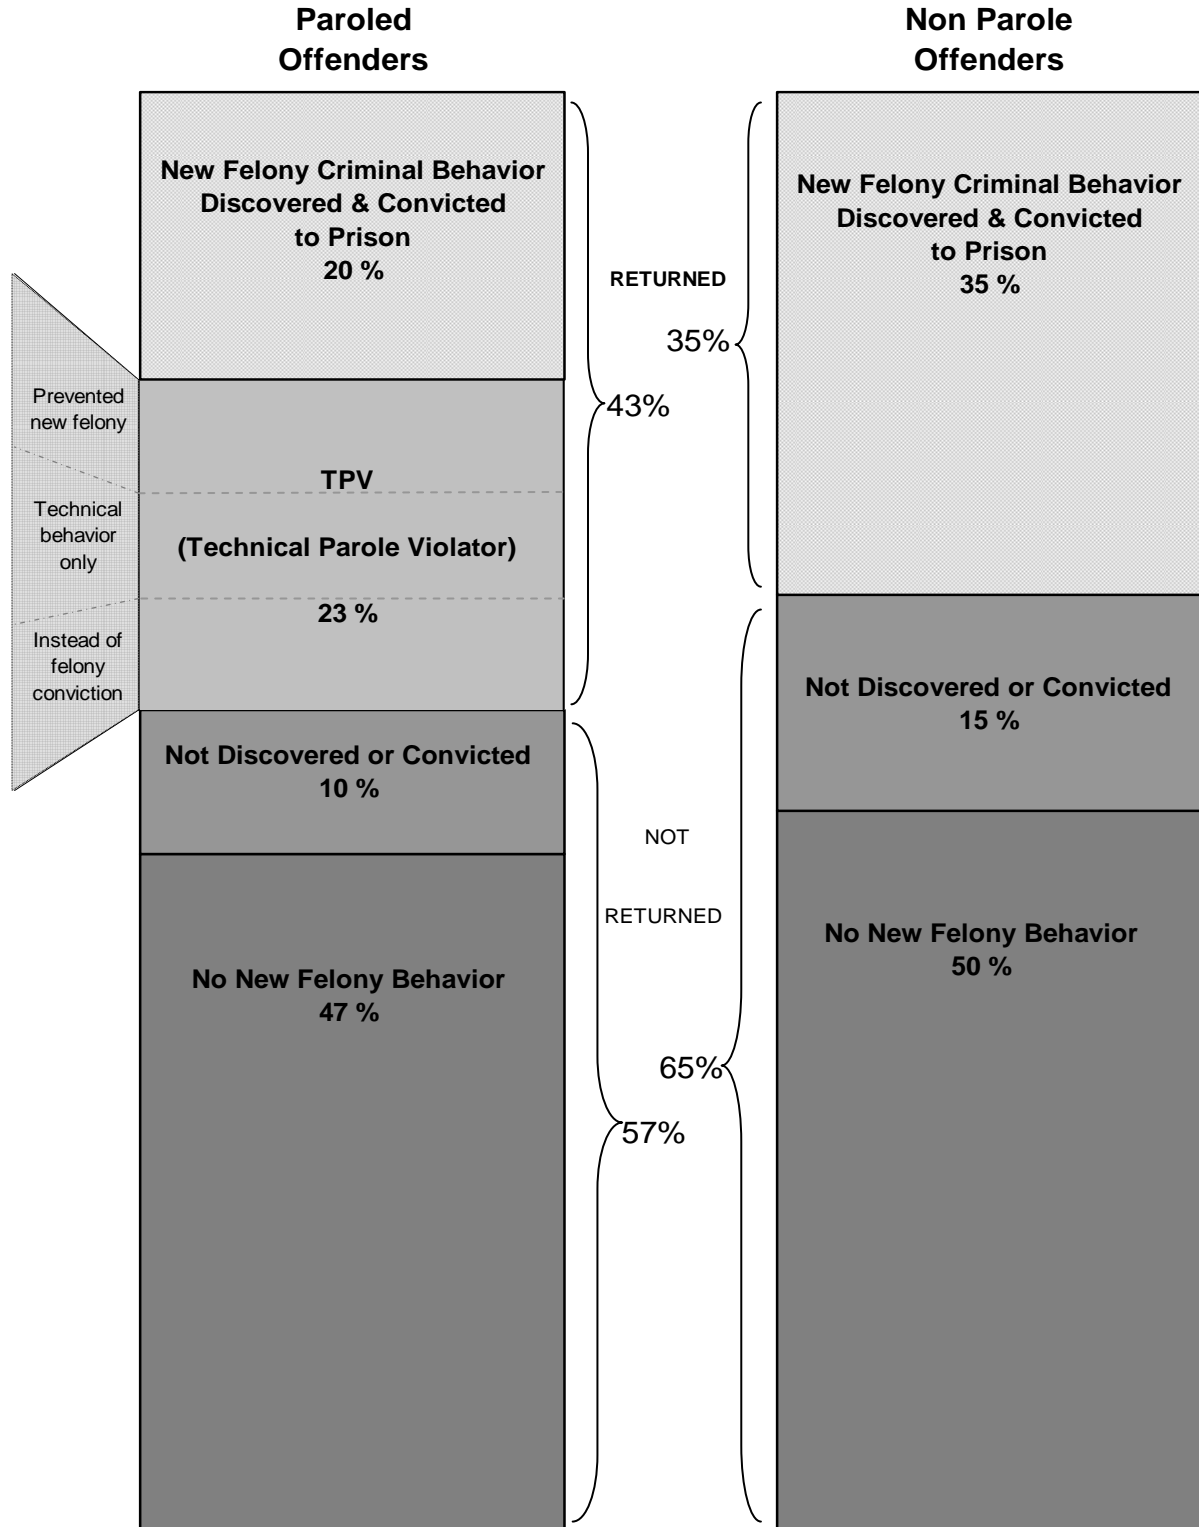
Paroled Offenders

Non Parole Offenders

New Felony Criminal Behavior Discovered & Convicted to Prison
20 %

RETURNED

35%

43%

New Felony Criminal Behavior Discovered & Convicted to Prison
35 %

Prevented new felony

Technical behavior only

Instead of felony conviction

TPV

(Technical Parole Violator)

23 %

Not Discovered or Convicted
10 %

Not Discovered or Convicted
15 %

NOT

RETURNED

No New Felony Behavior
47 %

No New Felony Behavior
50 %

65%

57%